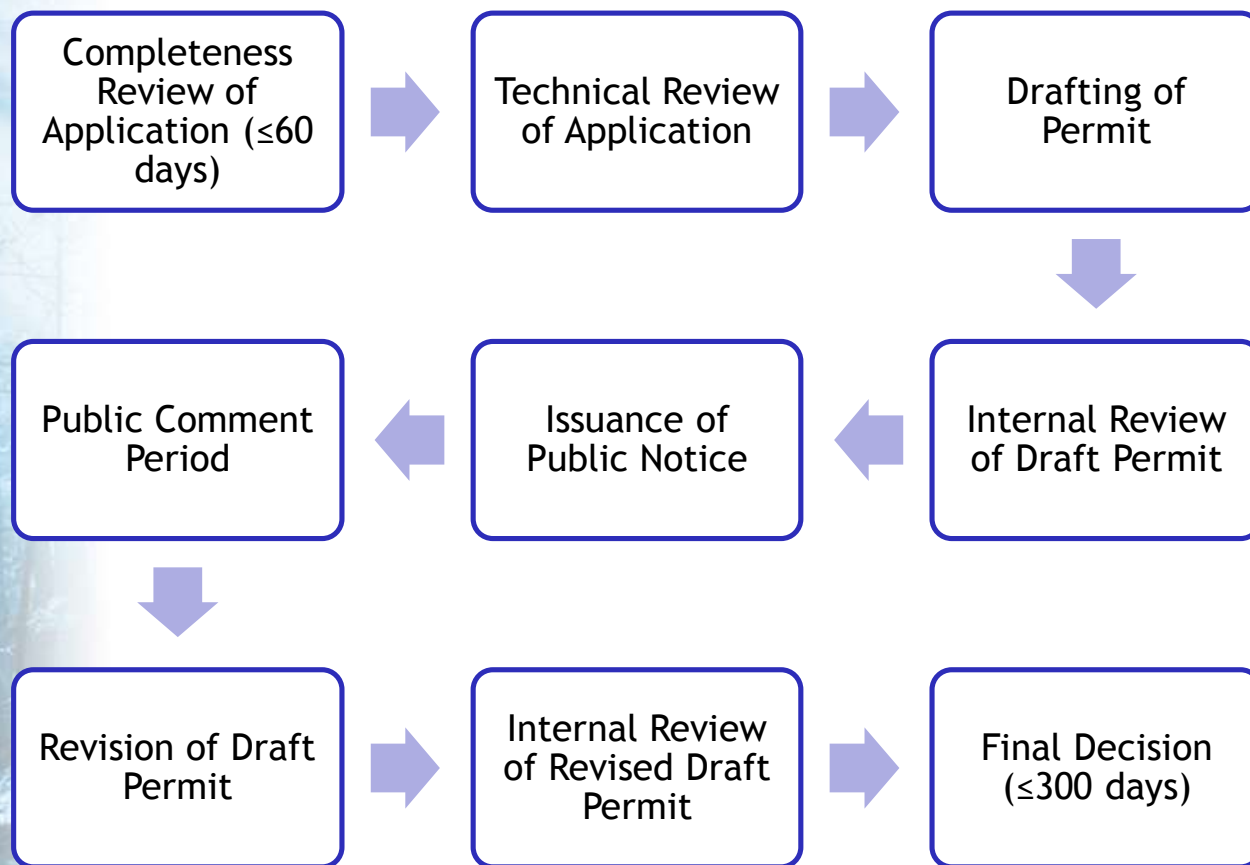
Completeness Review of Application (≤60 days)

Technical Review of Application

Drafting of Permit

Internal Review of Draft Permit

Issuance of Public Notice

Public Comment Period

Revision of Draft Permit

Internal Review of Revised Draft Permit

Final Decision (≤300 days)